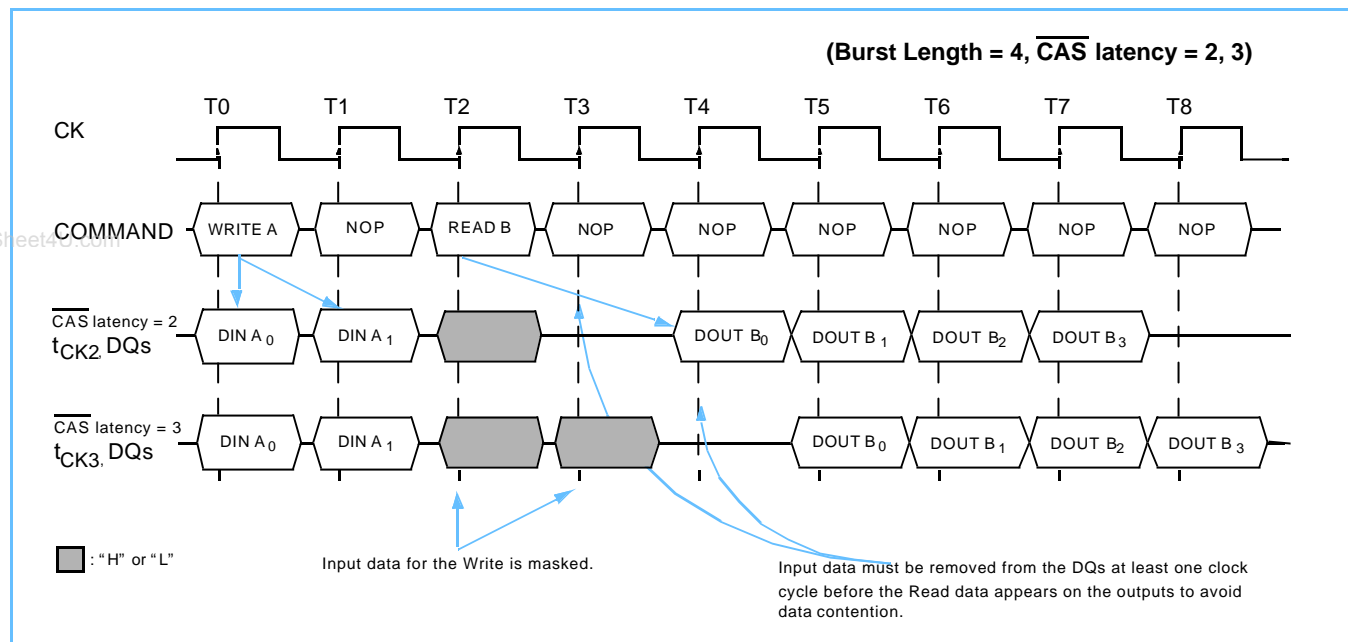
(Burst Length = 4, $\overline{CAS}$ latency = 2, 3)

T0 T1 T2 T3 T4 T5 T6 T7 T8

CK

COMMAND

WRITE A NOP READ B NOP NOP NOP NOP NOP NOP

Sheet4U.com

$\overline{CAS}$ latency = 2
$t_{CK2}$, DQs

DIN $A_0$ DIN $A_1$ DOUT $B_0$ DOUT $B_1$ DOUT $B_2$ DOUT $B_3$

$\overline{CAS}$ latency = 3
$t_{CK3}$, DQs

DIN $A_0$ DIN $A_1$ DOUT $B_0$ DOUT $B_1$ DOUT $B_2$ DOUT $B_3$

: "H" or "L"

Input data for the Write is masked.

Input data must be removed from the DQs at least one clock cycle before the Read data appears on the outputs to avoid data contention.